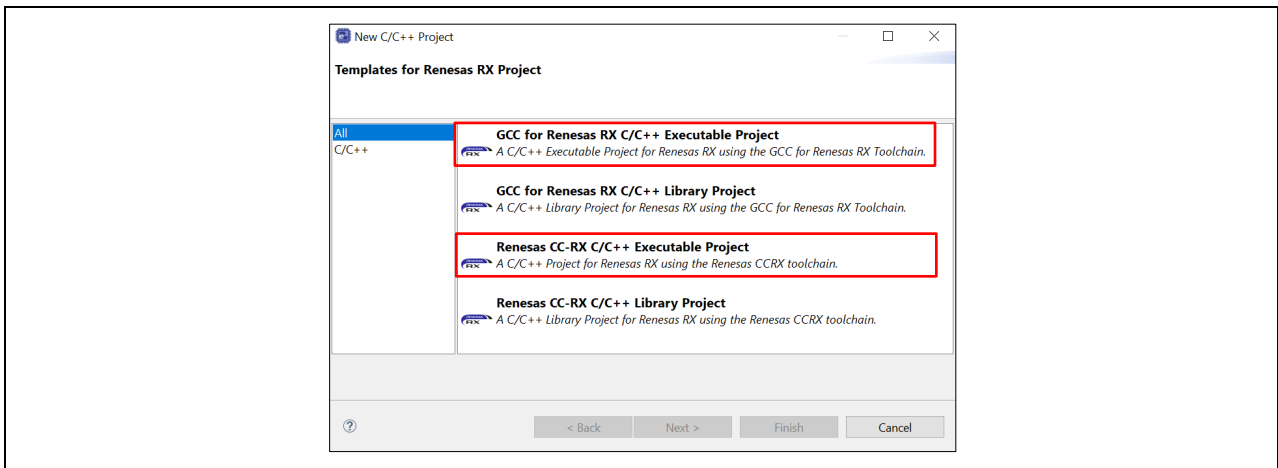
New C/C++ Project

Templates for Renesas RX Project

All
C/C++

GCC for Renesas RX C/C++ Executable Project
A C/C++ Executable Project for Renesas RX using the GCC for Renesas RX Toolchain.

GCC for Renesas RX C/C++ Library Project
A C/C++ Library Project for Renesas RX using the GCC for Renesas RX Toolchain.

Renesas CC-RX C/C++ Executable Project
A C/C++ Project for Renesas RX using the Renesas CCRX toolchain.

Renesas CC-RX C/C++ Library Project
A C/C++ Library Project for Renesas RX using the Renesas CCRX toolchain.

?

< Back
Next >
Finish
Cancel